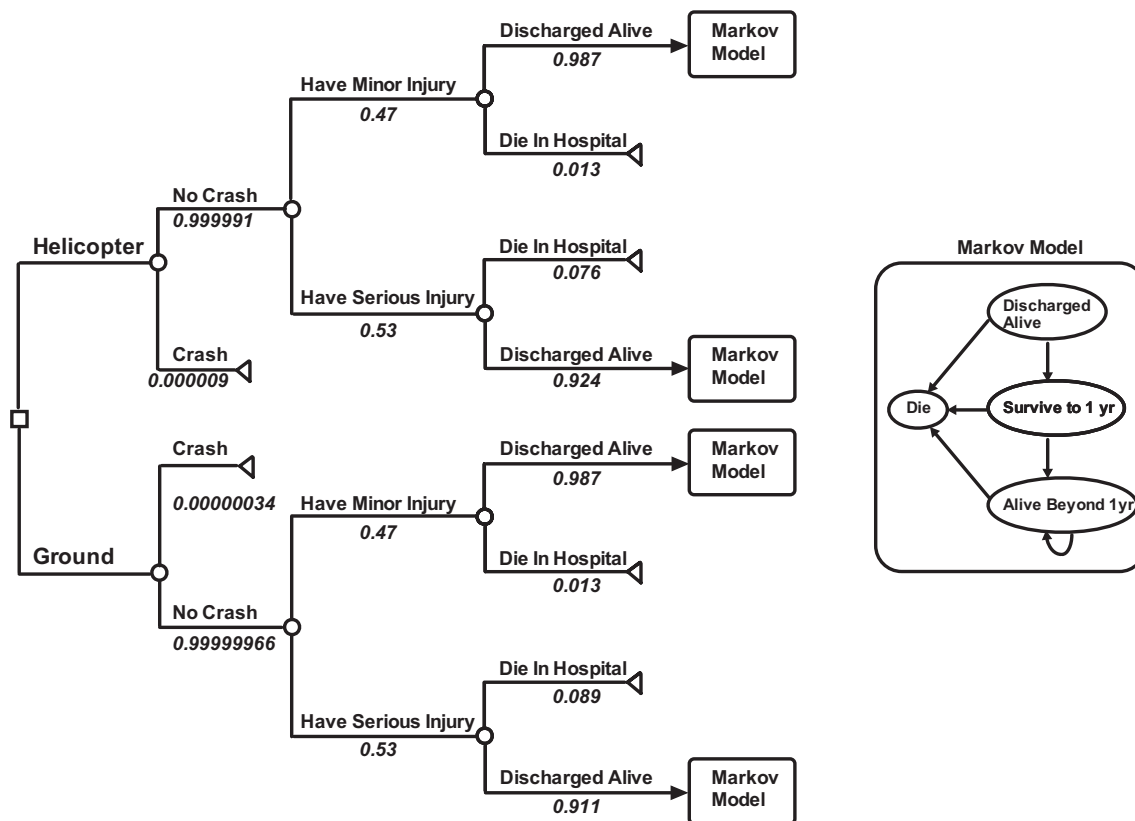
Helicopter

No Crash
0.999991

Have Minor Injury
0.47

Discharged Alive
0.987

Markov Model

Die In Hospital
0.013

Have Serious Injury
0.53

Die In Hospital
0.076

Discharged Alive
0.924

Markov Model

Crash
0.000009

Ground

Crash
0.00000034

No Crash
0.99999966

Have Minor Injury
0.47

Discharged Alive
0.987

Markov Model

Die In Hospital
0.013

Have Serious Injury
0.53

Die In Hospital
0.089

Discharged Alive
0.911

Markov Model

Markov Model

Discharged Alive

Die

Survive to 1 yr

Alive Beyond 1yr